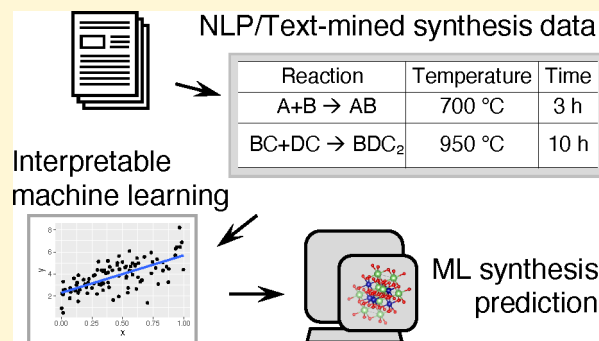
NLP/Text-mined synthesis data

| Reaction | Temperature | Time |
|---|---|---|
| A+B → AB | 700 °C | 3 h |
| BC+DC → BDC$_2$ | 950 °C | 10 h |

Interpretable machine learning

8
6
y 4
2
0
0.00 0.25 0.50 0.75 1.00
x

ML synthesis prediction